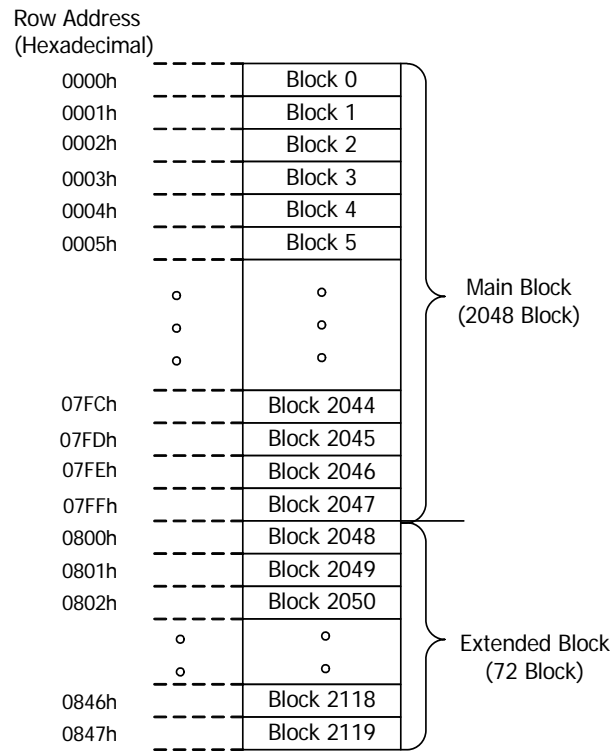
Row Address
(Hexadecimal)

0000h Block 0
0001h Block 1
0002h Block 2
0003h Block 3
0004h Block 4
0005h Block 5
07FCh Block 2044
07FDh Block 2045
07FEh Block 2046
07FFh Block 2047

Main Block
(2048 Block)

0800h Block 2048
0801h Block 2049
0802h Block 2050
0846h Block 2118
0847h Block 2119

Extended Block
(72 Block)